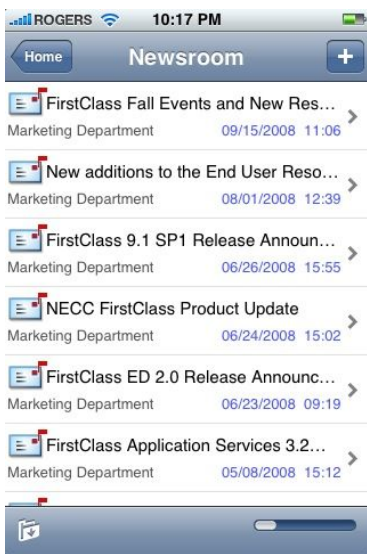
ROGERS 10:17 PM

Home Newsroom +

FirstClass Fall Events and New Res...
Marketing Department 09/15/2008 11:06

New additions to the End User Reso...
Marketing Department 08/01/2008 12:39

FirstClass 9.1 SP1 Release Announ...
Marketing Department 06/26/2008 15:55

NECC FirstClass Product Update
Marketing Department 06/24/2008 15:02

FirstClass ED 2.0 Release Announc...
Marketing Department 06/23/2008 09:19

FirstClass Application Services 3.2...
Marketing Department 05/08/2008 15:12